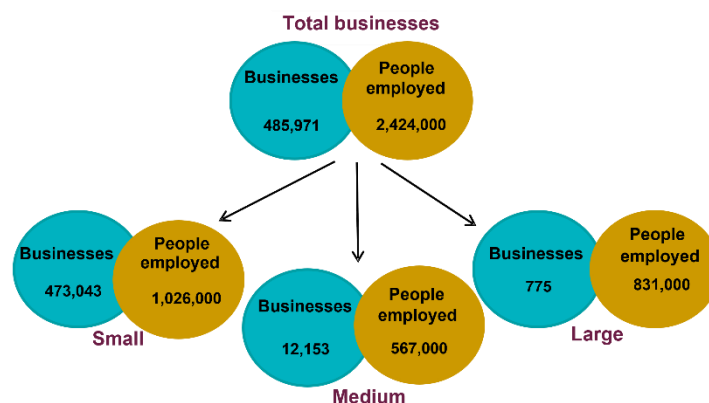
Total businesses

Businesses
485,971

People employed
2,424,000

Businesses
473,043

People employed
1,026,000

Small

Businesses
12,153

People employed
567,000

Medium

Businesses
775

People employed
831,000

Large